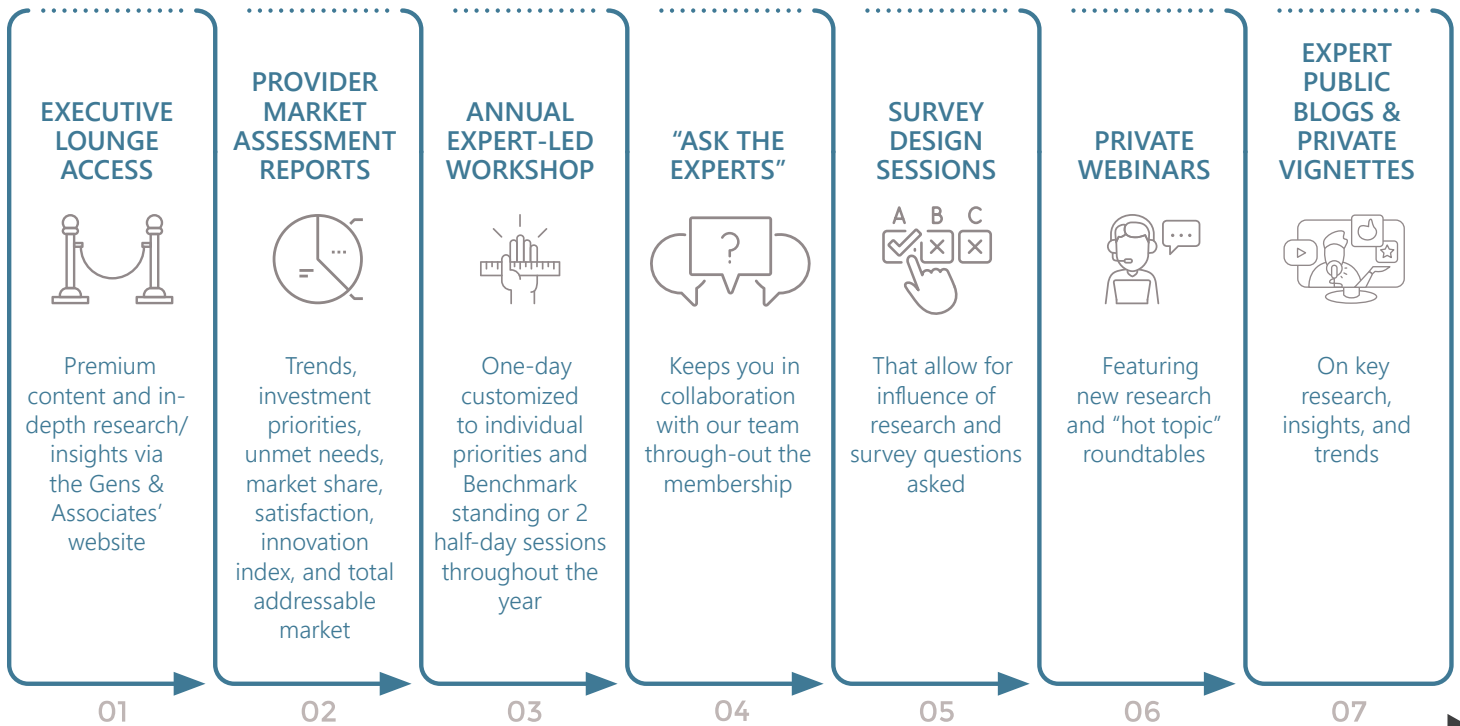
EXECUTIVE LOUNGE ACCESS

Premium content and in-depth research/ insights via the Gens & Associates' website

01

PROVIDER MARKET ASSESSMENT REPORTS

Trends, investment priorities, unmet needs, market share, satisfaction, innovation index, and total addressable market

02

ANNUAL EXPERT-LED WORKSHOP

One-day customized to individual priorities and Benchmark standing or 2 half-day sessions throughout the year

03

"ASK THE EXPERTS"

?

Keeps you in collaboration with our team through-out the membership

04

SURVEY DESIGN SESSIONS

A B C

That allow for influence of research and survey questions asked

05

PRIVATE WEBINARS

Featuring new research and "hot topic" roundtables

06

EXPERT PUBLIC BLOGS & PRIVATE VIGNETTES

On key research, insights, and trends

07